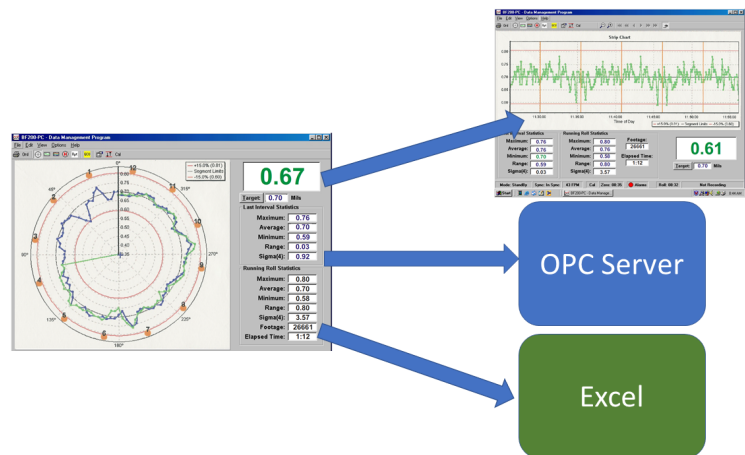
BF200-PC - Data Management Program
File Edit View Options Help

0.67
Target: 0.70 Mils

Last Interval Statistics
Maximum: 0.76
Average: 0.70
Minimum: 0.59
Range: 0.03
Sigma(4): 0.92

Running Roll Statistics
Maximum: 0.80
Average: 0.70
Minimum: 0.58
Range: 0.80
Sigma(4): 3.57
Footage: 26661
Elapsed Time: 1:12

0°
45°
90°
135°
180°
225°
270°
315°
1 2 3 4 5 6 7 8 9 10 11 12

BF200-PC - Data Management Program
File Edit View Options Help
Strip Chart
Time of Day

Last Interval Statistics
Maximum: 0.76
Average: 0.76
Minimum: 0.70
Range: 0.59
Sigma(4): 0.03

Running Roll Statistics
Maximum: 0.80
Average: 0.76
Minimum: 0.58
Range: 0.80
Sigma(4): 3.57

Footage: 26661
Elapsed Time: 1:12

0.61
Target: 0.70 Mils

OPC Server

Excel